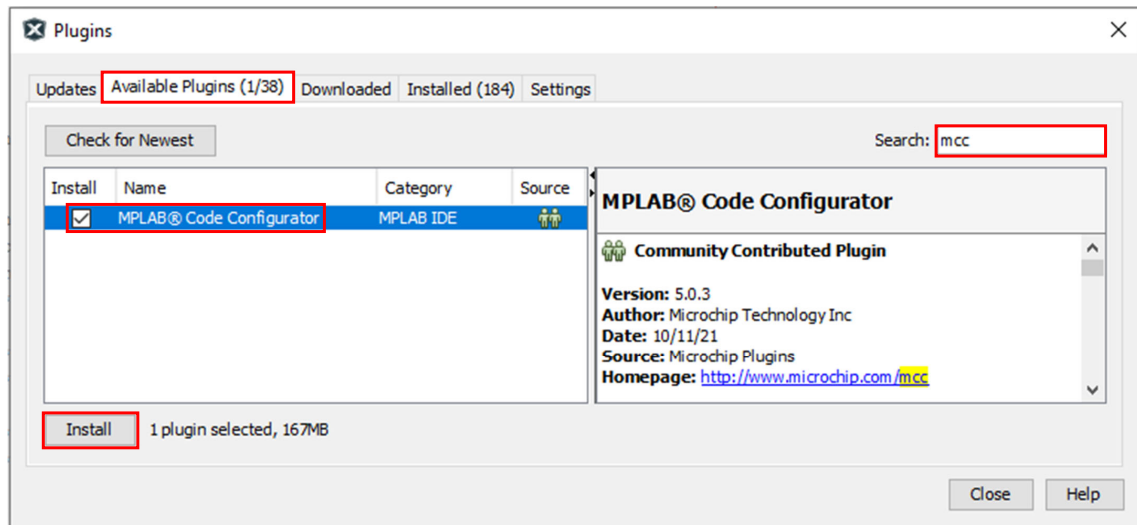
Plugins

Updates | Available Plugins (1/38) | Downloaded | Installed (184) | Settings

Check for Newest

Search: mcc

| Install | Name | Category | Source |
|---|---|---|---|
| ☑ | MPLAB® Code Configurator | MPLAB IDE | |

MPLAB® Code Configurator

Community Contributed Plugin

Version: 5.0.3
Author: Microchip Technology Inc
Date: 10/11/21
Source: Microchip Plugins
Homepage: http://www.microchip.com/mcc

Install 1 plugin selected, 167MB

Close Help